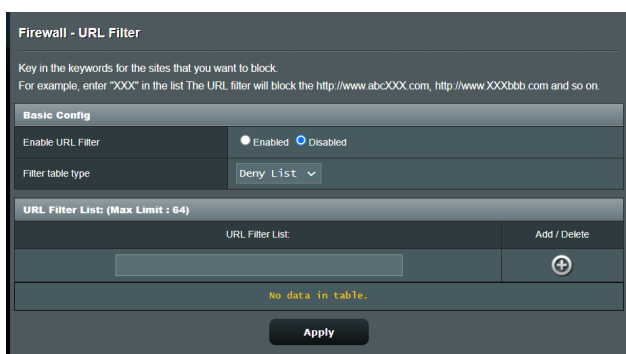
Firewall - URL Filter

Key in the keywords for the sites that you want to block.
For example, enter "XXX" in the list The URL filter will block the http://www.abcXXX.com, http://www.XXXbbb.com and so on.

Basic Config

| Enable URL Filter | Enabled Disabled |
|---|---|
| Filter table type | Deny List |

URL Filter List: (Max Limit : 64)

| URL Filter List | Add / Delete |
|---|---|
| | |

No data in table.

Apply